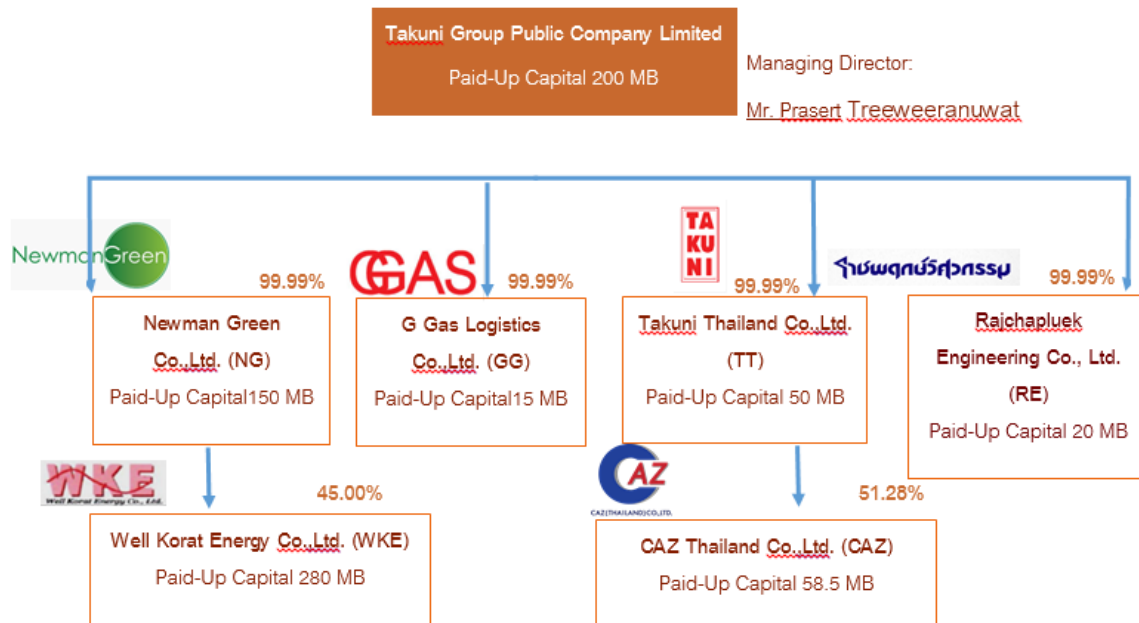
Takuni Group Public Company Limited

Paid-Up Capital 200 MB

Managing Director:

Mr. Prasert Treeweeranuwat

NewmanGreen

99.99%

Newman Green Co.,Ltd. (NG)

Paid-Up Capital150 MB

GGAS

99.99%

G Gas Logistics Co.,Ltd. (GG)

Paid-Up Capital15 MB

TAKUNI

99.99%

Takuni Thailand Co.,Ltd. (TT)

Paid-Up Capital 50 MB

ราชพฤกษ์วิศวกรรม

99.99%

Rajchapluek Engineering Co., Ltd. (RE)

Paid-Up Capital 20 MB

WKE

Well Korat Energy Co., Ltd.

45.00%

Well Korat Energy Co.,Ltd. (WKE)

Paid-Up Capital 280 MB

CAZ

CAZ(THAILAND)CO.,LTD.

51.28%

CAZ Thailand Co.,Ltd. (CAZ)

Paid-Up Capital 58.5 MB